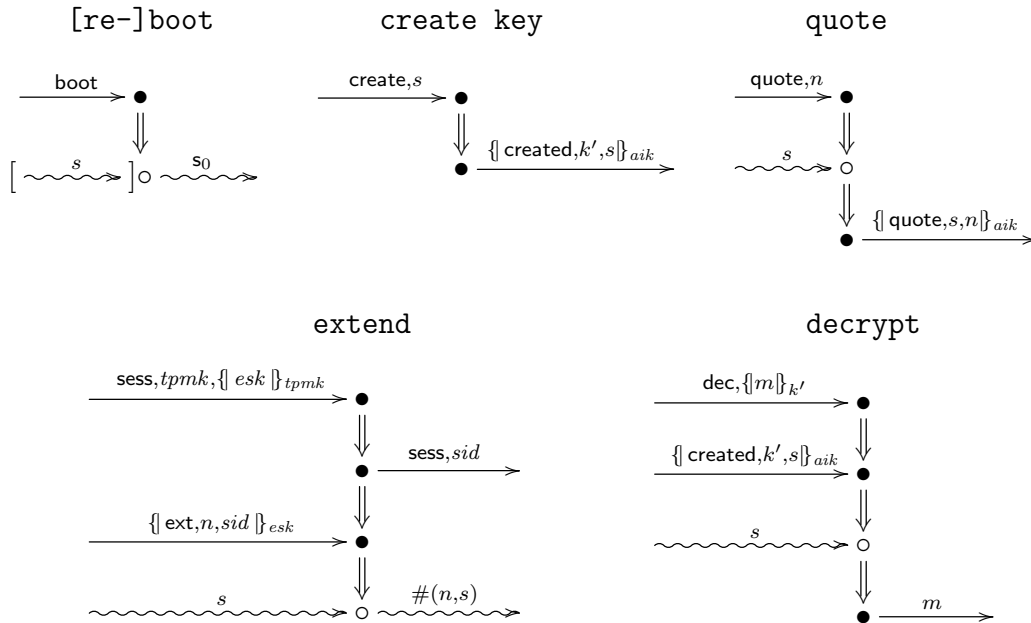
[re-]boot

boot

$s$

$[\quad]$

$\mathsf{s}_0$

create key

create,$s$

$\{\!|$ created,$k'$,$s |\!\}_{aik}$

quote

quote,$n$

$s$

$\{\!|$ quote,$s$,$n |\!\}_{aik}$

extend

sess,$tpmk$,$\{\!| \ esk \ |\!\}_{tpmk}$

sess,$sid$

$\{\!|$ ext,$n$,$sid \ |\!\}_{esk}$

$s$

$\#(n,s)$

decrypt

dec,$\{\!|m|\!\}_{k'}$

$\{\!|$ created,$k'$,$s |\!\}_{aik}$

$s$

$m$